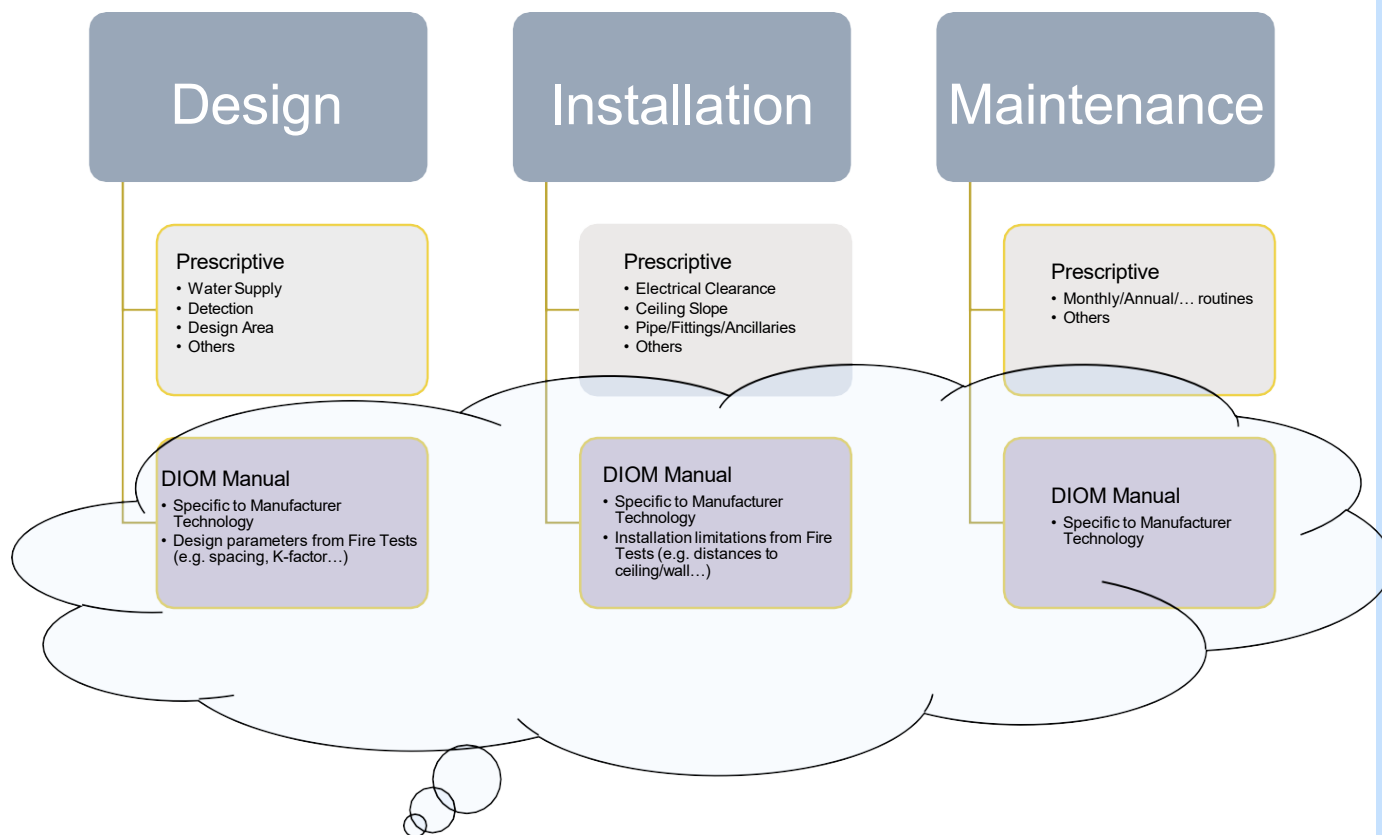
Design

Prescriptive
• Water Supply
• Detection
• Design Area
• Others

DIOM Manual
• Specific to Manufacturer Technology
• Design parameters from Fire Tests (e.g. spacing, K-factor…)

Installation

Prescriptive
• Electrical Clearance
• Ceiling Slope
• Pipe/Fittings/Ancillaries
• Others

DIOM Manual
• Specific to Manufacturer Technology
• Installation limitations from Fire Tests (e.g. distances to ceiling/wall…)

Maintenance

Prescriptive
• Monthly/Annual/… routines
• Others

DIOM Manual
• Specific to Manufacturer Technology